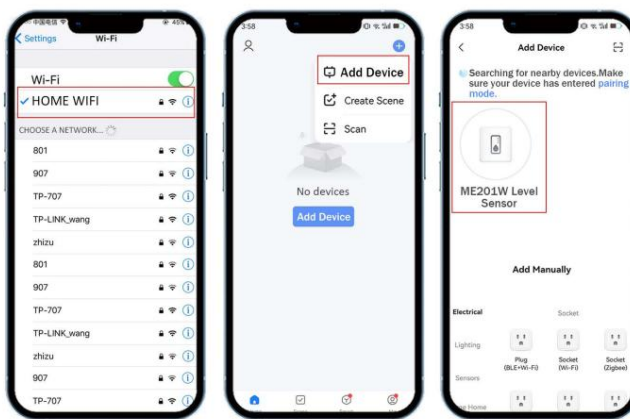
中国电信 45%

Settings Wi-Fi

Wi-Fi

HOME WIFI

CHOOSE A NETWORK...

801

907

TP-707

TP-LINK_wang

zhizu

801

907

TP-707

TP-LINK_wang

zhizu

907

TP-707

3:58

Add Device

Create Scene

Scan

No devices

Add Device

3:58

Add Device

Searching for nearby devices.Make sure your device has entered pairing mode.

ME201W Level Sensor

Add Manually

Electrical

Socket

Lighting

Plug (BLE+Wi-Fi)

Socket (Wi-Fi)

Socket (Zigbee)

Sensors